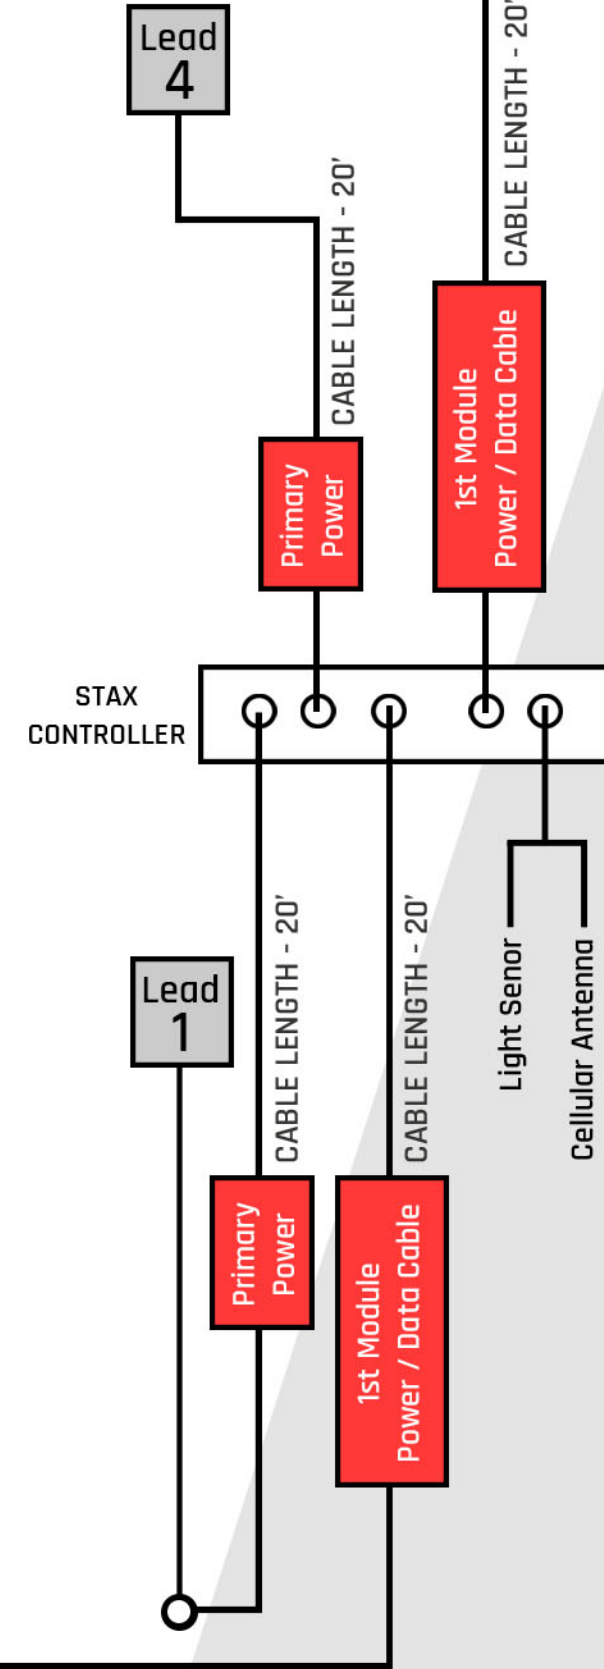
Lead
4

CABLE LENGTH - 20'

CABLE LENGTH - 20'

Primary
Power

1st Module
Power / Data Cable

STAX
CONTROLLER

Lead
1

CABLE LENGTH - 20'

CABLE LENGTH - 20'

Light Senor

Cellular Antenna

Primary
Power

1st Module
Power / Data Cable